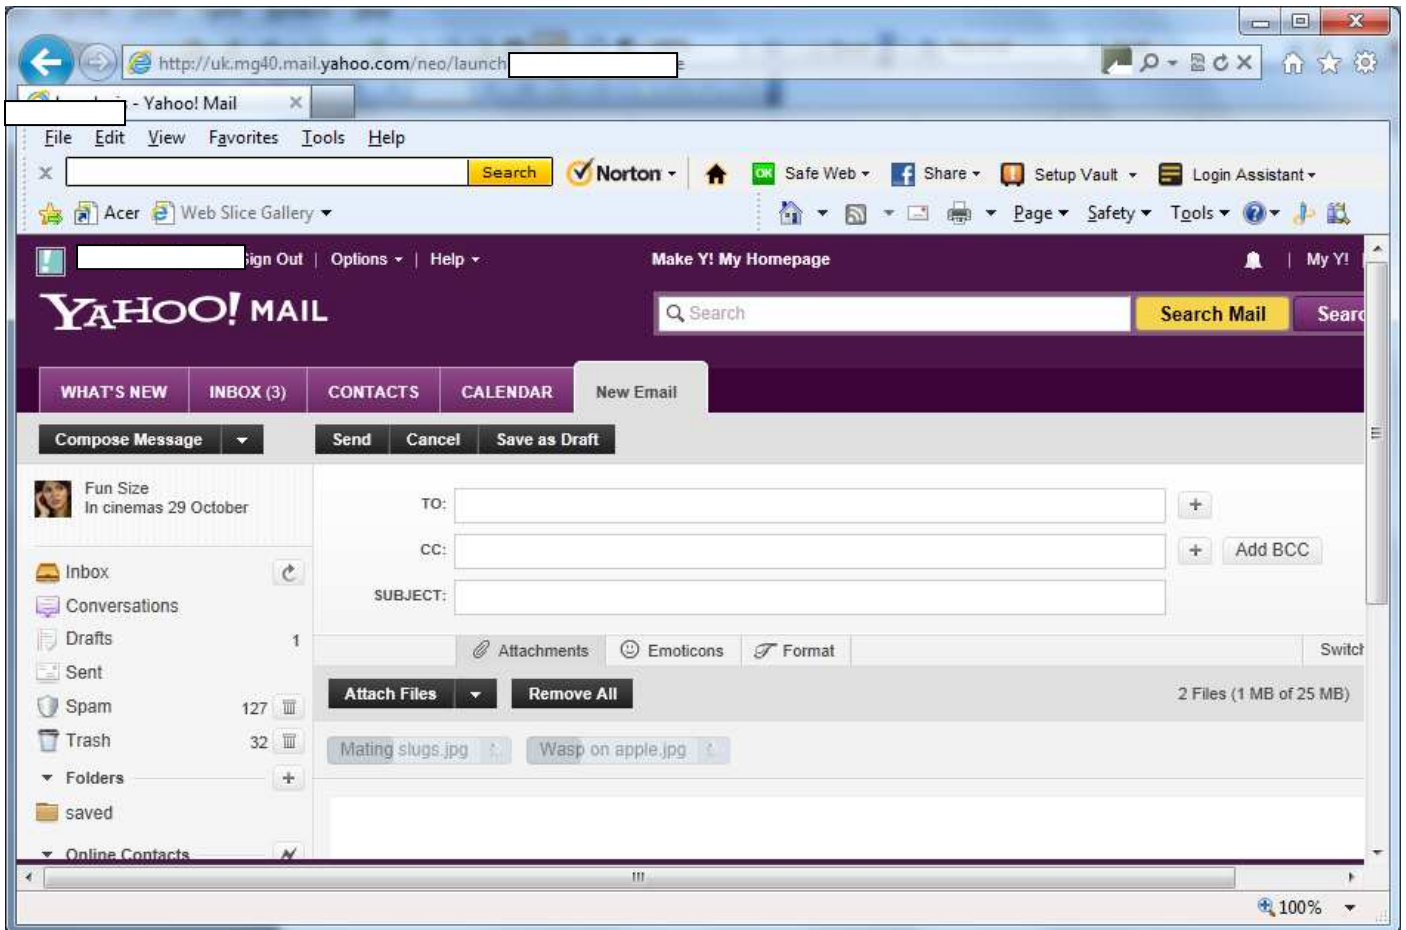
http://uk.mg40.mail.yahoo.com/neo/launch

- Yahoo! Mail

File Edit View Favorites Tools Help

Search Norton Safe Web Share Setup Vault Login Assistant

Acer Web Slice Gallery

Page Safety Tools

ign Out | Options | Help

Make Y! My Homepage

My Y!

YAHOO! MAIL

Search

Search Mail

Searc

WHAT'S NEW INBOX (3) CONTACTS CALENDAR New Email

Compose Message

Send Cancel Save as Draft

Fun Size
In cinemas 29 October

TO:

CC:

Add BCC

SUBJECT:

Inbox
Conversations
Drafts 1
Sent
Spam 127
Trash 32
Folders
saved
Online Contacts

Attachments Emoticons Format Switch

Attach Files Remove All

2 Files (1 MB of 25 MB)

Mating slugs.jpg Wasp on apple.jpg

100%